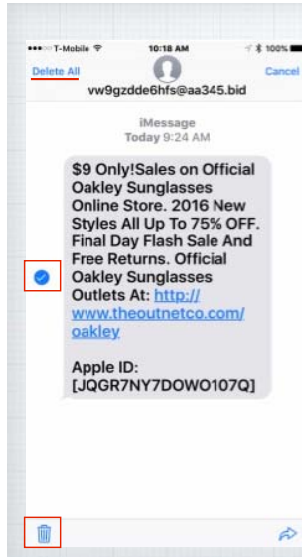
T-Mobile 10:18 AM 100%

Delete All
vw9gzdde6hfs@aa345.bid
Cancel

iMessage
Today 9:24 AM

$9 Only!Sales on Official Oakley Sunglasses Online Store. 2016 New Styles All Up To 75% OFF. Final Day Flash Sale And Free Returns. Official Oakley Sunglasses Outlets At: http://www.theoutnetco.com/oakley

Apple ID: [JQGR7NY7DOWO107Q]